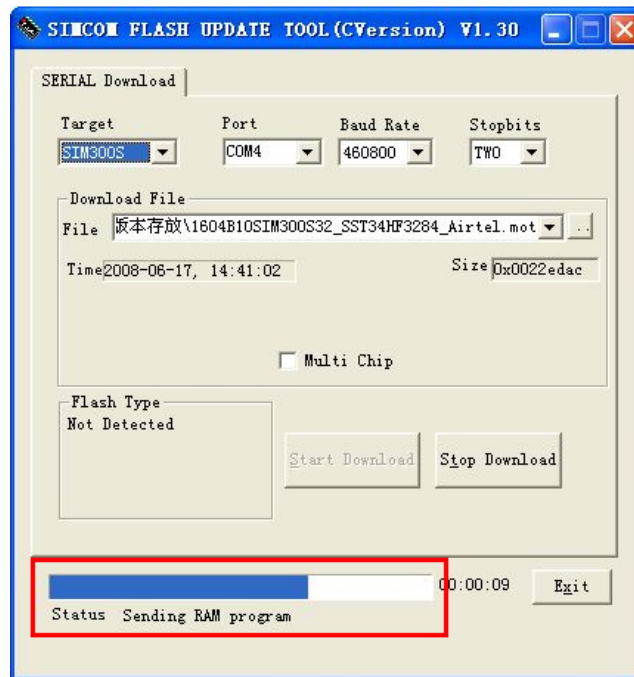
SIMCOM FLASH UPDATE TOOL(CVersion) V1.30

SERIAL Download

Target
SIM300S

Port
COM4

Baud Rate
460800

Stopbits
TWO

Download File
File 版本存放\1604B10SIM300S32_SST34HF3284_Airtel.mot ...

Time 2008-06-17, 14:41:02

Size 0x0022edac

Multi Chip

Flash Type
Not Detected

Start Download

Stop Download

00:00:09

Exit

Status Sending RAM program